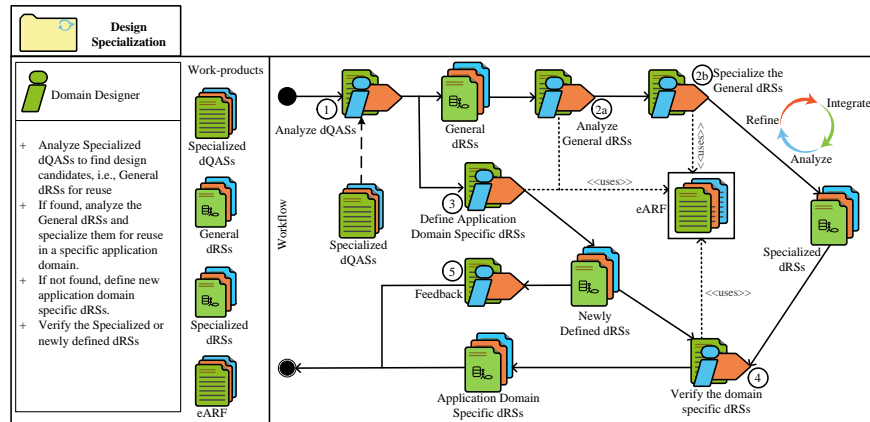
Design Specialization

Domain Designer

+ Analyze Specialized dQASs to find design candidates, i.e., General dRSs for reuse
+ If found, analyze the General dRSs and specialize them for reuse in a specific application domain.
+ If not found, define new application domain specific dRSs.
+ Verify the Specialized or newly defined dRSs

Work-products

Specialized dQASs

General dRSs

Specialized dRSs

eARF

Workflow

1 Analyze dQASs

General dRSs

2a Analyze General dRSs

2b Specialize the General dRSs

Refine

Integrate

Analyze

<<uses>>

<<uses>>

<<uses>>

eARF

3 Define Application Domain Specific dRSs

Specialized dQASs

Specialized dRSs

5 Feedback

Newly Defined dRSs

Application Domain Specific dRSs

4 Verify the domain specific dRSs